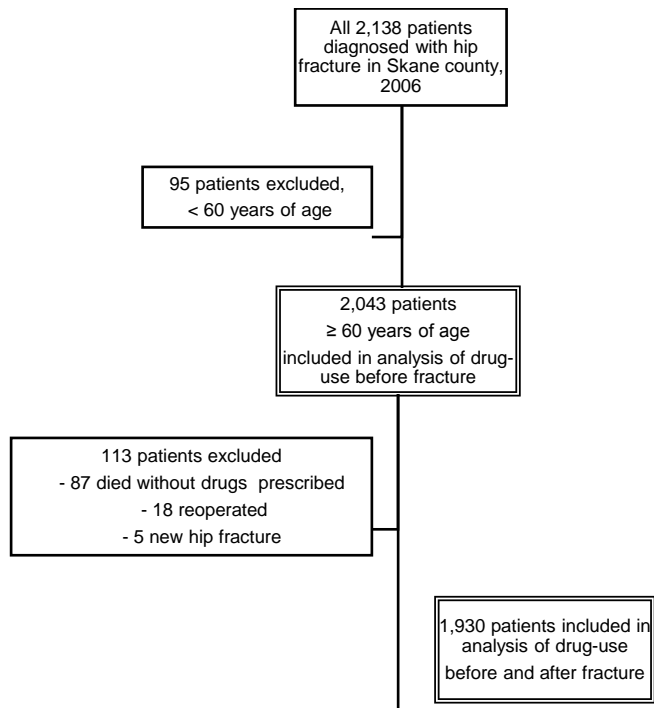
All 2,138 patients diagnosed with hip fracture in Skane county, 2006

95 patients excluded, < 60 years of age

2,043 patients
≥ 60 years of age
included in analysis of drug-use before fracture

113 patients excluded
- 87 died without drugs prescribed
- 18 reoperated
- 5 new hip fracture

1,930 patients included in analysis of drug-use before and after fracture